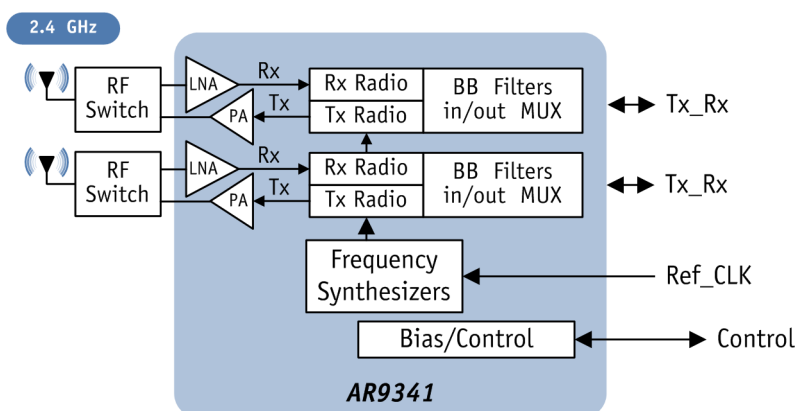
2.4 GHz

RF Switch

LNA

Rx

PA

Tx

Rx Radio

Tx Radio

BB Filters in/out MUX

Tx_Rx

RF Switch

LNA

Rx

PA

Tx

Rx Radio

Tx Radio

BB Filters in/out MUX

Tx_Rx

Frequency Synthesizers

Ref_CLK

Bias/Control

Control

AR9341